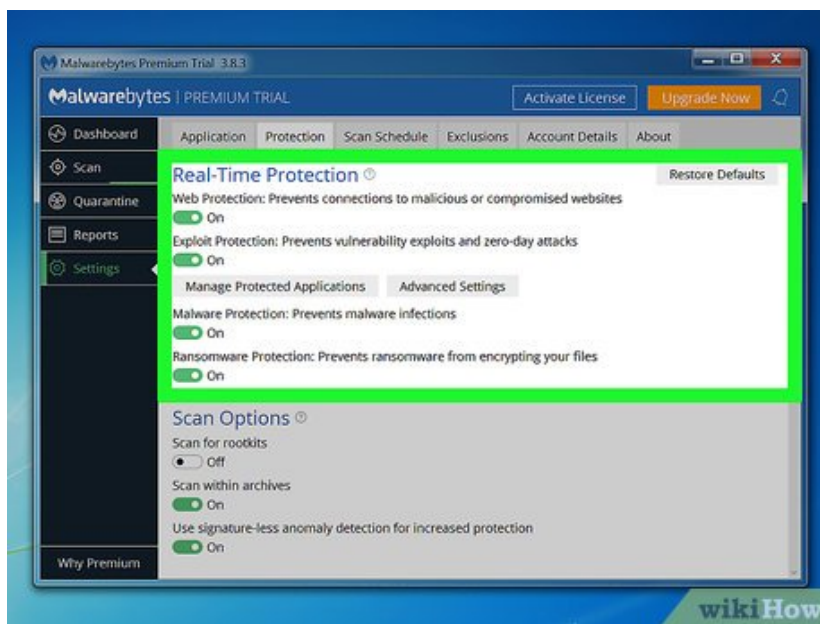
Malwarebytes Premium Trial 3.8.3

Malwarebytes | PREMIUM TRIAL

Activate License

Upgrade Now

Dashboard

Scan

Quarantine

Reports

Settings

Why Premium

Application

Protection

Scan Schedule

Exclusions

Account Details

About

Real-Time Protection

Restore Defaults

Web Protection: Prevents connections to malicious or compromised websites

On

Exploit Protection: Prevents vulnerability exploits and zero-day attacks

On

Manage Protected Applications

Advanced Settings

Malware Protection: Prevents malware infections

On

Ransomware Protection: Prevents ransomware from encrypting your files

On

Scan Options

Scan for rootkits

Off

Scan within archives

On

Use signature-less anomaly detection for increased protection

On

wikiHow